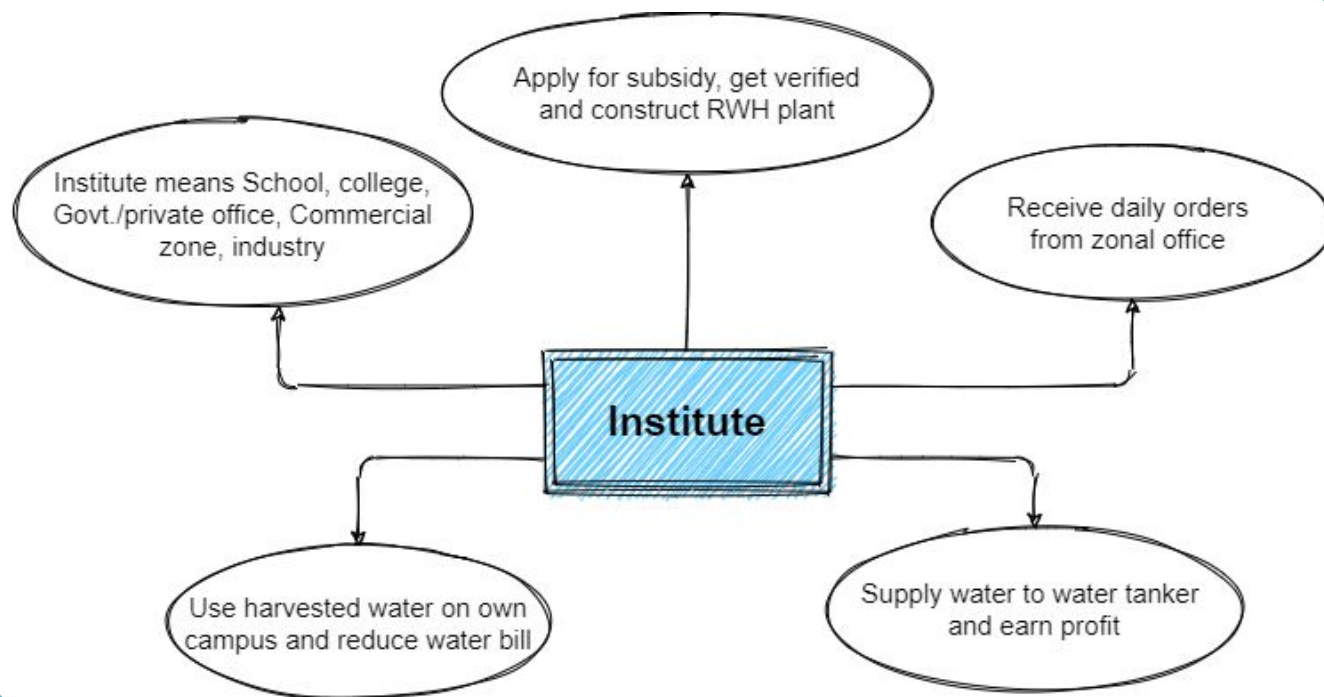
Apply for subsidy, get verified and construct RWH plant

Institute means School, college, Govt./private office, Commercial zone, industry

Receive daily orders from zonal office

Institute

Use harvested water on own campus and reduce water bill

Supply water to water tanker and earn profit